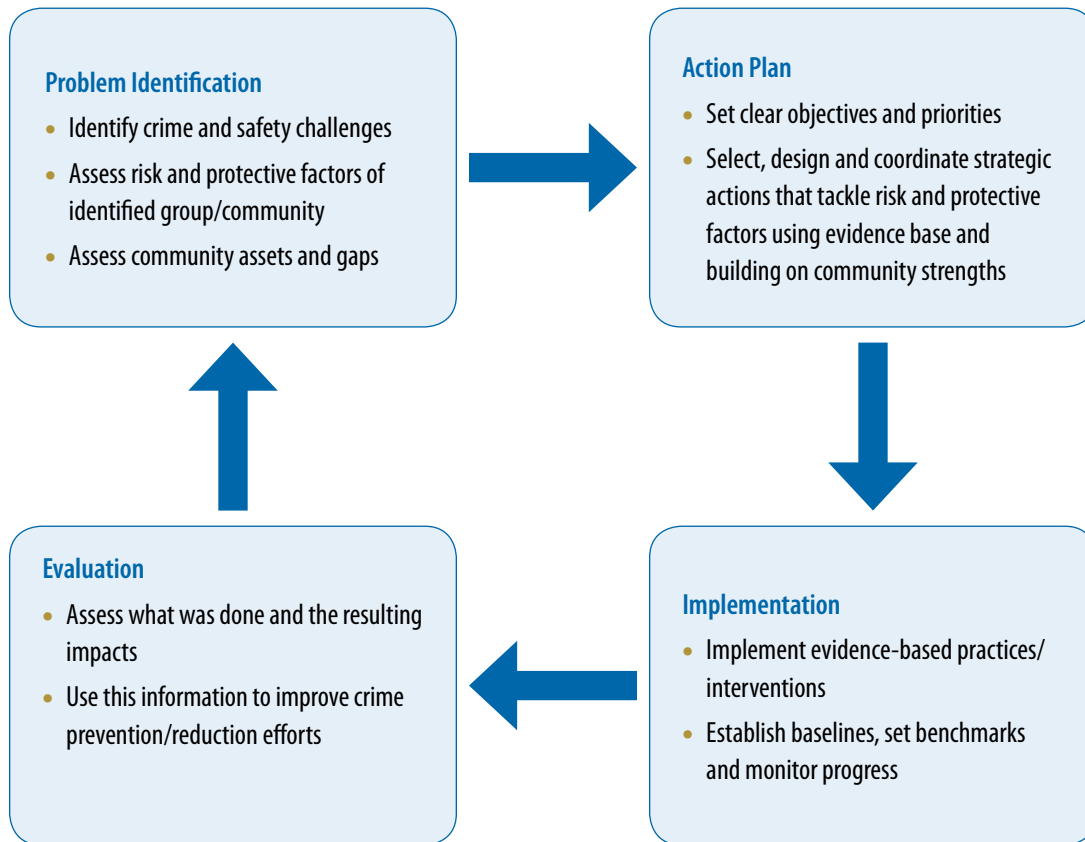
Problem Identification

- Identify crime and safety challenges
- Assess risk and protective factors of identified group/community
- Assess community assets and gaps

Action Plan

- Set clear objectives and priorities
- Select, design and coordinate strategic actions that tackle risk and protective factors using evidence base and building on community strengths

Implementation

- Implement evidence-based practices/interventions
- Establish baselines, set benchmarks and monitor progress

Evaluation

- Assess what was done and the resulting impacts
- Use this information to improve crime prevention/reduction efforts